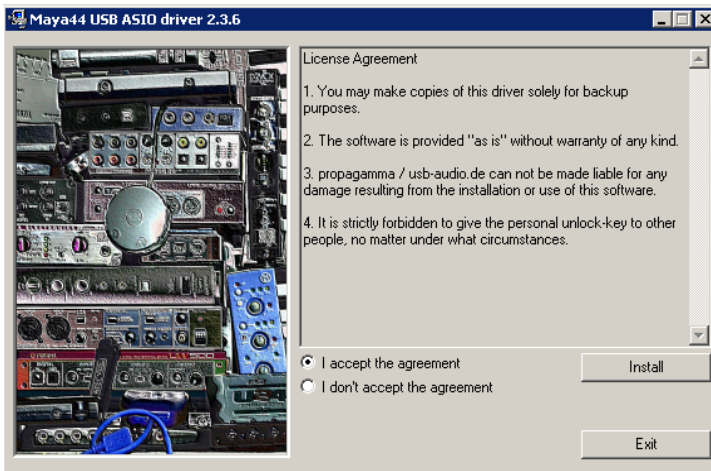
Maya44 USB ASIO driver 2.3.6

License Agreement

1. You may make copies of this driver solely for backup purposes.

2. The software is provided "as is" without warranty of any kind.

3. propagamma / usb-audio.de can not be made liable for any damage resulting from the installation or use of this software.

4. It is strictly forbidden to give the personal unlock-key to other people, no matter under what circumstances.

I accept the agreement

I don't accept the agreement

Install

Exit